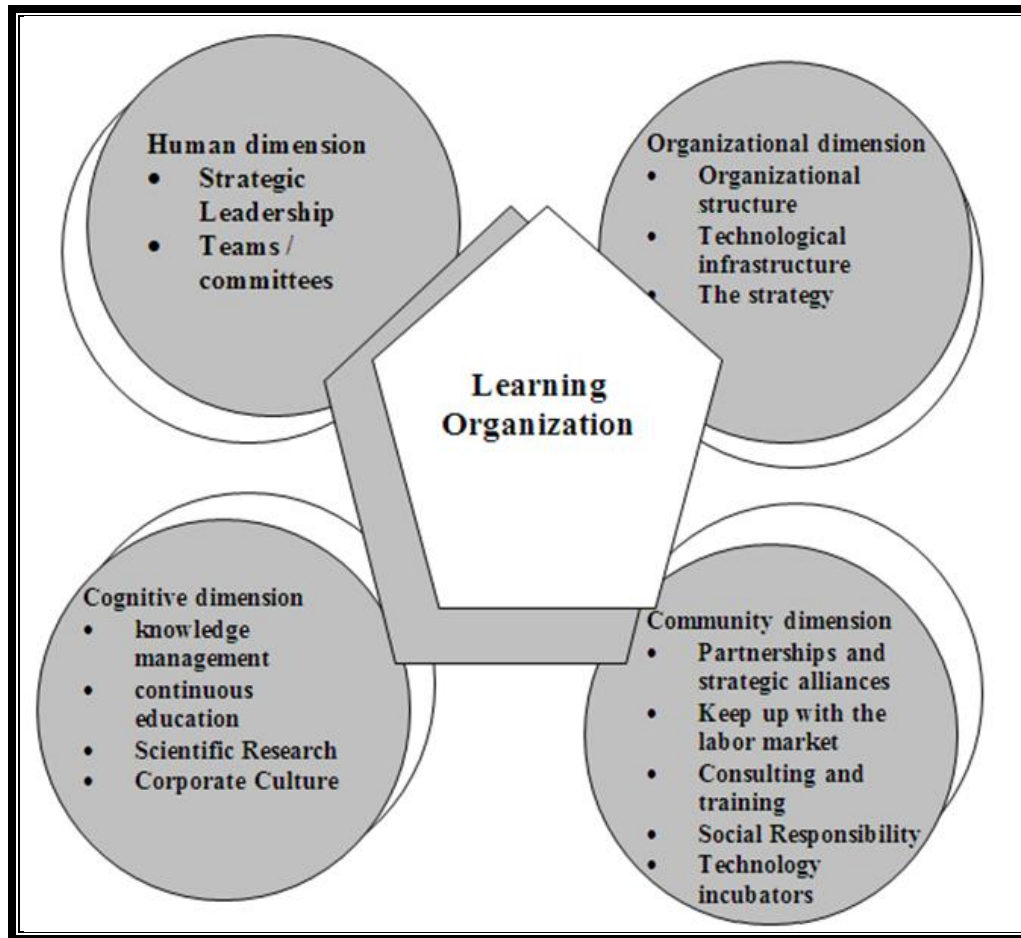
Human dimension
- Strategic Leadership
- Teams / committees

Organizational dimension
- Organizational structure
- Technological infrastructure
- The strategy

Learning Organization

Cognitive dimension
- knowledge management
- continuous education
- Scientific Research
- Corporate Culture

Community dimension
- Partnerships and strategic alliances
- Keep up with the labor market
- Consulting and training
- Social Responsibility
- Technology incubators